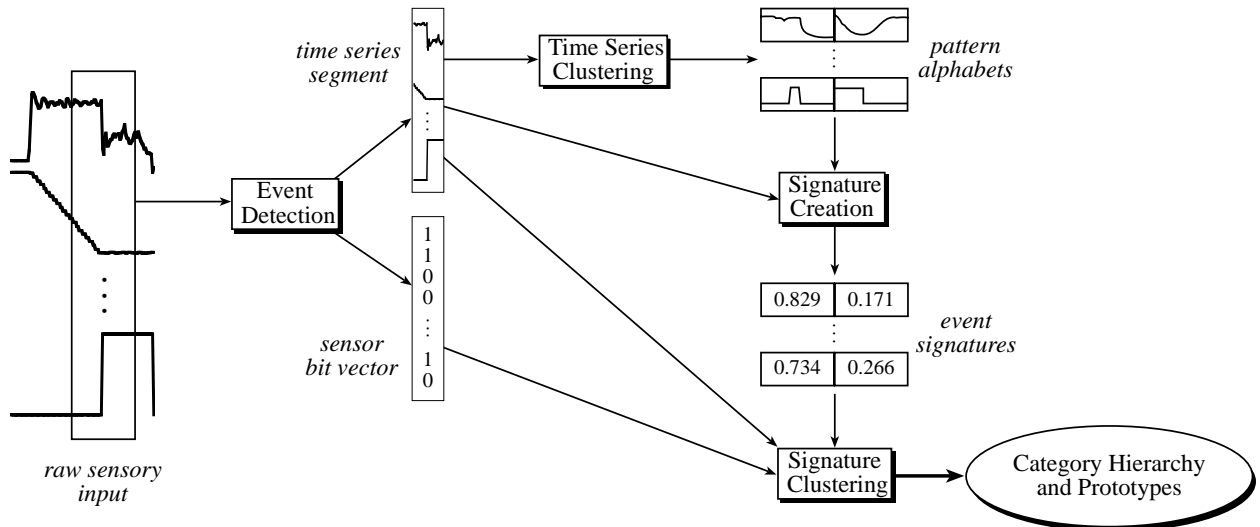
raw sensory input

Event Detection

time series segment

sensor bit vector

1
1
0
0
⋮
1
0

Time Series Clustering

pattern alphabets

Signature Creation

| 0.829 | 0.171 |
|---|---|

⋮

| 0.734 | 0.266 |
|---|---|

event signatures

Signature Clustering

Category Hierarchy and Prototypes